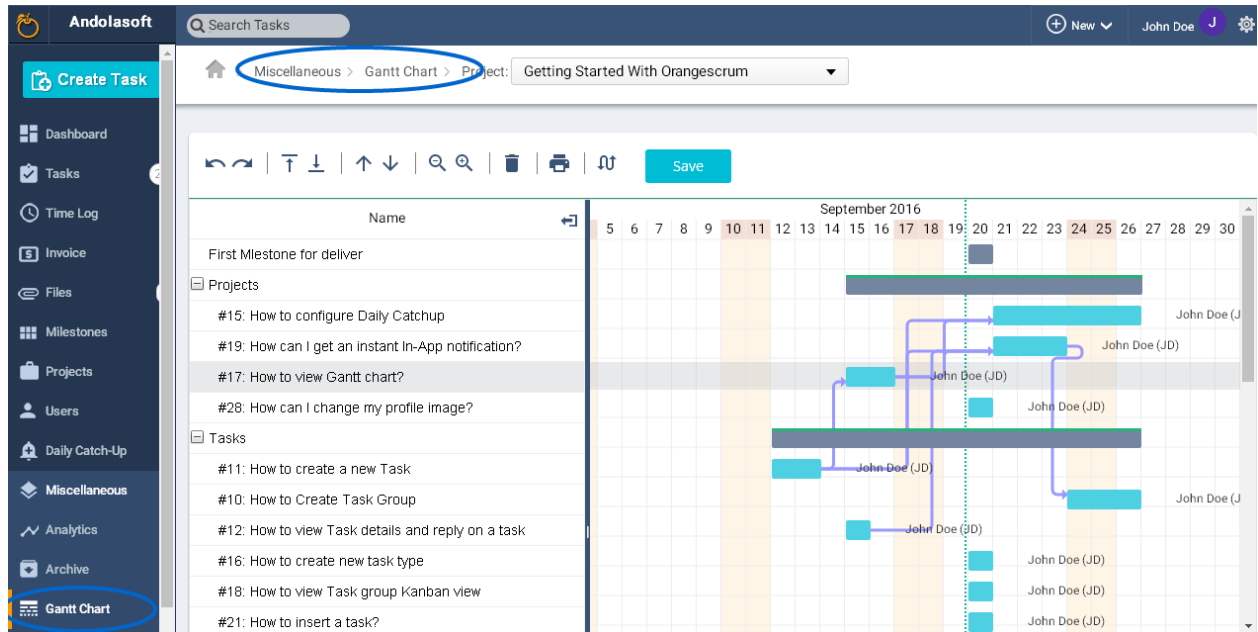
Andolasoft

Search Tasks

New

John Doe J

Create Task

Dashboard

Tasks

Time Log

Invoice

Files

Milestones

Projects

Users

Daily Catch-Up

Miscellaneous

Analytics

Archive

Gantt Chart

Miscellaneous > Gantt Chart > Project: Getting Started With Orangescrum

Save

| Name |
|---|
| First MIestone for deliver |
| Projects |
| #15: How to configure Daily Catchup |
| #19: How can I get an instant In-App notification? |
| #17: How to view Gantt chart? |
| #28: How can I change my profile image? |
| Tasks |
| #11: How to create a new Task |
| #10: How to Create Task Group |
| #12: How to view Task details and reply on a task |
| #16: How to create new task type |
| #18: How to view Task group Kanban view |
| #21: How to insert a task? |

September 2016

5 6 7 8 9 10 11 12 13 14 15 16 17 18 19 20 21 22 23 24 25 26 27 28 29 30

John Doe (J

John Doe (JD)

John Doe (JD)

John Doe (JD)

John Doe (JD)

John Doe (J

John Doe (JD)

John Doe (JD)

John Doe (JD)

John Doe (JD)